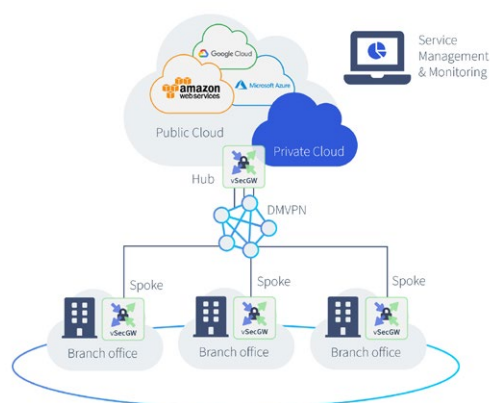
Google Cloud
amazon webservices
Microsoft Azure
Public Cloud
Private Cloud
Service Management & Monitoring
Hub
vSecGW
DMVPN
Spoke
Spoke
Spoke
vSecGW
vSecGW
vSecGW
Branch office
Branch office
Branch office